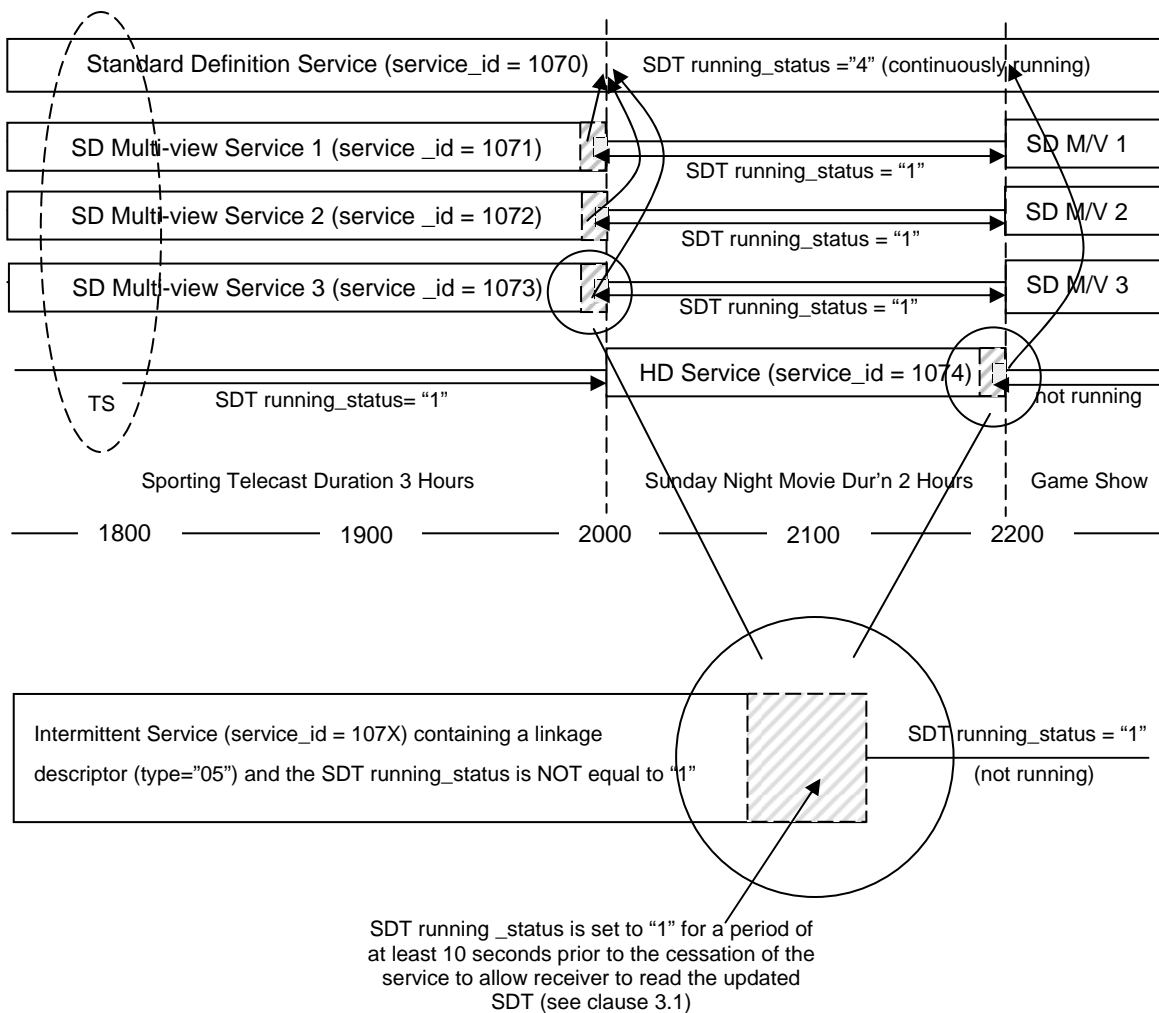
Standard Definition Service (service_id = 1070)

SDT running_status ="4" (continuously running)

SD Multi-view Service 1 (service _id = 1071)

SDT running_status = "1"

SD M/V 1

SD Multi-view Service 2 (service _id = 1072)

SDT running_status = "1"

SD M/V 2

SD Multi-view Service 3 (service _id = 1073)

SDT running_status = "1"

SD M/V 3

HD Service (service_id = 1074)

TS

SDT running_status= "1"

not running

Sporting Telecast Duration 3 Hours

Sunday Night Movie Dur'n 2 Hours

Game Show

1800 1900 2000 2100 2200

Intermittent Service (service_id = 107X) containing a linkage descriptor (type="05") and the SDT running_status is NOT equal to "1"

SDT running_status = "1" (not running)

SDT running _status is set to "1" for a period of at least 10 seconds prior to the cessation of the service to allow receiver to read the updated SDT (see clause 3.1)